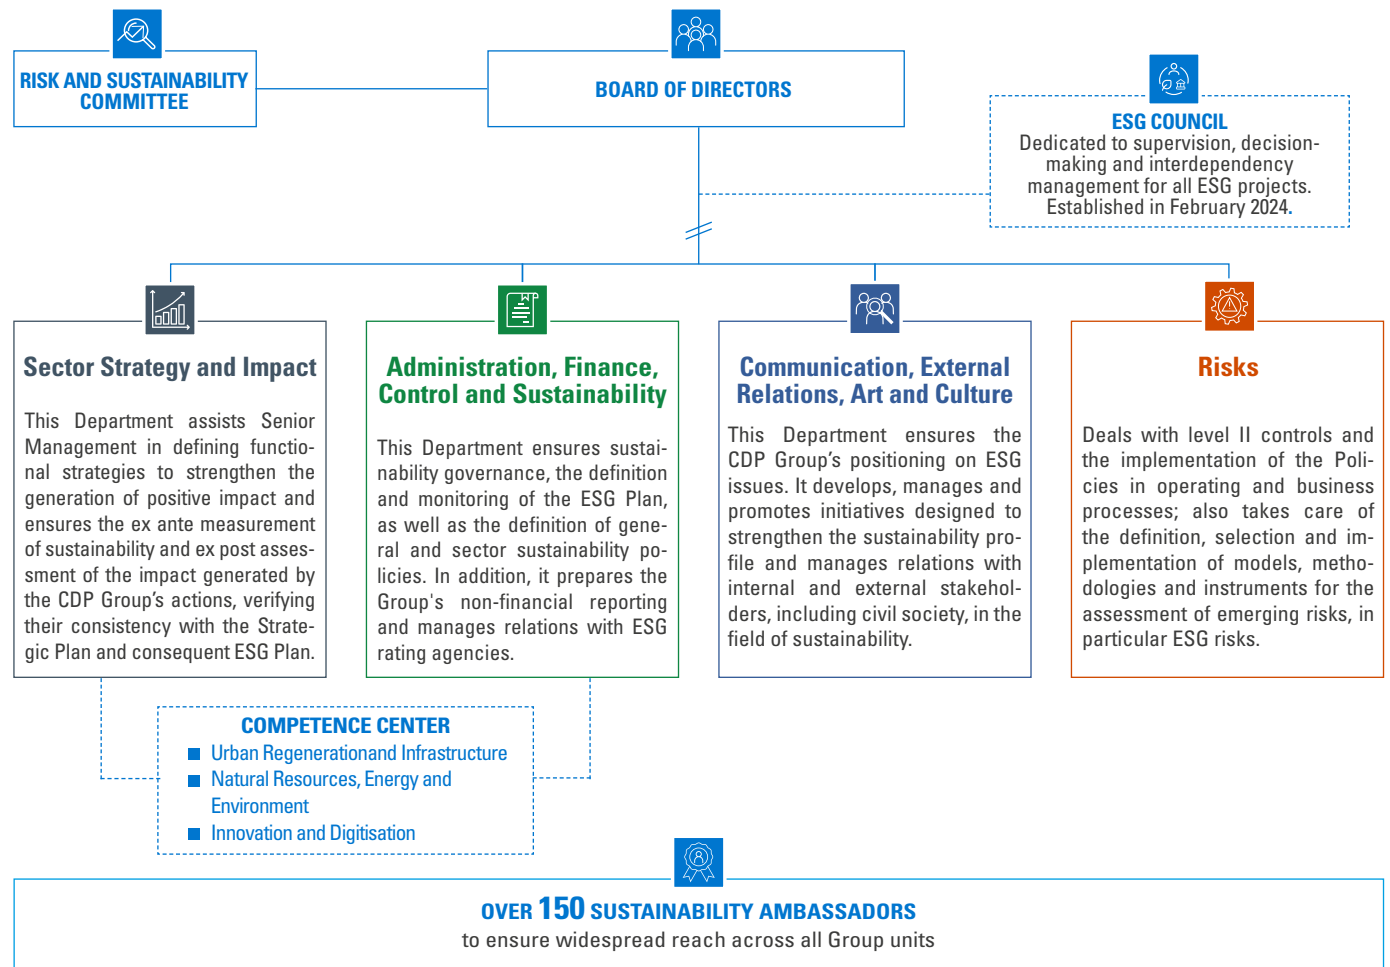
RISK AND SUSTAINABILITY COMMITTEE

BOARD OF DIRECTORS

ESG COUNCIL
Dedicated to supervision, decision-making and interdependency management for all ESG projects. Established in February 2024.

Sector Strategy and Impact

This Department assists Senior Management in defining functional strategies to strengthen the generation of positive impact and ensures the ex ante measurement of sustainability and ex post assessment of the impact generated by the CDP Group's actions, verifying their consistency with the Strategic Plan and consequent ESG Plan.

Administration, Finance, Control and Sustainability

This Department ensures sustainability governance, the definition and monitoring of the ESG Plan, as well as the definition of general and sector sustainability policies. In addition, it prepares the Group's non-financial reporting and manages relations with ESG rating agencies.

Communication, External Relations, Art and Culture

This Department ensures the CDP Group's positioning on ESG issues. It develops, manages and promotes initiatives designed to strengthen the sustainability profile and manages relations with internal and external stakeholders, including civil society, in the field of sustainability.

Risks

Deals with level II controls and the implementation of the Policies in operating and business processes; also takes care of the definition, selection and implementation of models, methodologies and instruments for the assessment of emerging risks, in particular ESG risks.

COMPETENCE CENTER
Urban Regenerationand Infrastructure
Natural Resources, Energy and Environment
Innovation and Digitisation

OVER 150 SUSTAINABILITY AMBASSADORS
to ensure widespread reach across all Group units